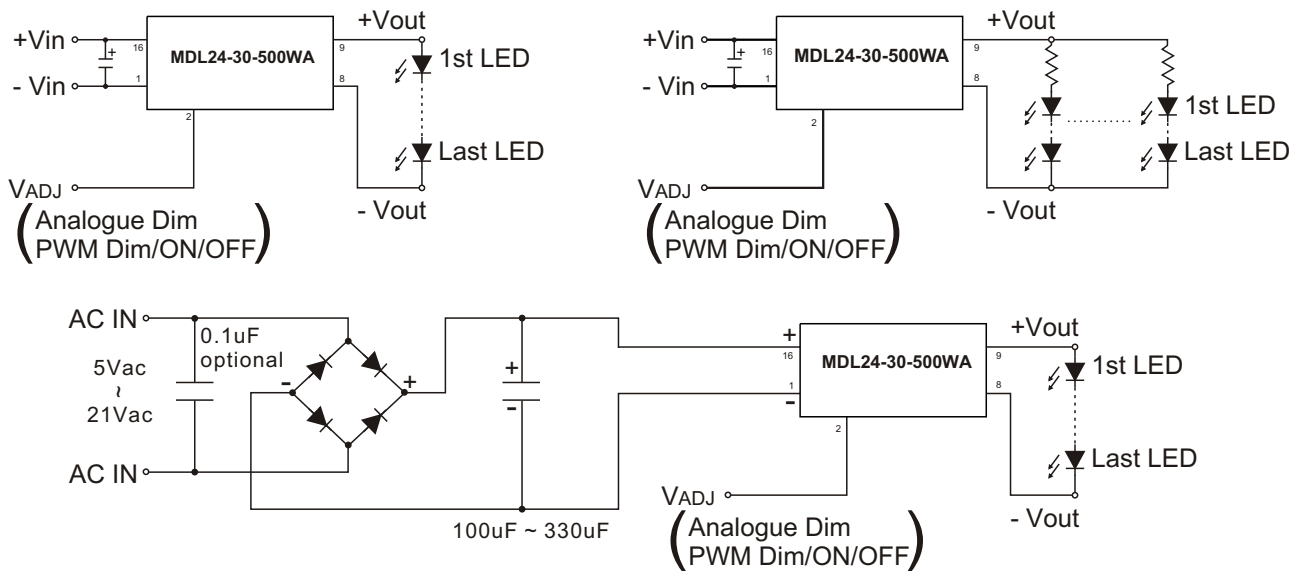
+Vin
- Vin
16
1
MDL24-30-500WA
2
9
8
+Vout
1st LED
Last LED
- Vout
VADJ
(Analogue Dim PWM Dim/ON/OFF)

+Vin
- Vin
16
1
MDL24-30-500WA
2
9
8
+Vout
1st LED
Last LED
- Vout
VADJ
(Analogue Dim PWM Dim/ON/OFF)

AC IN
0.1uF optional
5Vac ~ 21Vac
AC IN
-
+
+
-
100uF ~ 330uF
+
16
1
-
MDL24-30-500WA
2
9
8
+Vout
1st LED
Last LED
- Vout
VADJ
(Analogue Dim PWM Dim/ON/OFF)